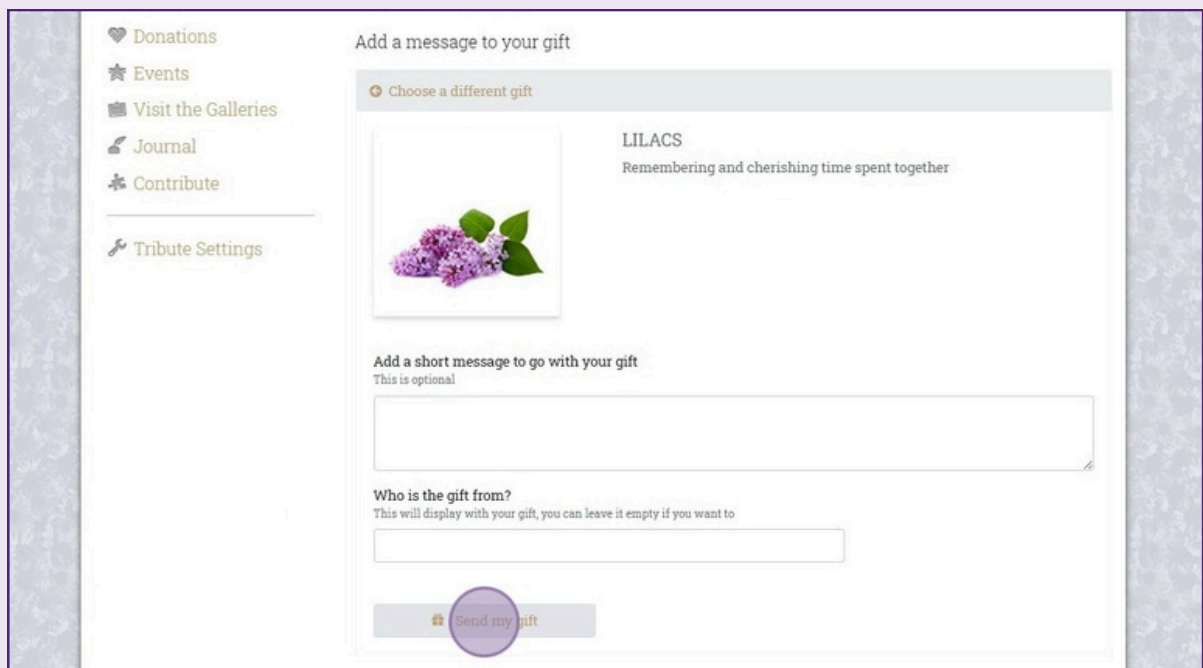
Donations
Events
Visit the Galleries
Journal
Contribute

Tribute Settings

Add a message to your gift

Choose a different gift

LILACS
Remembering and cherishing time spent together

Add a short message to go with your gift
This is optional

Who is the gift from?
This will display with your gift, you can leave it empty if you want to

Send my gift